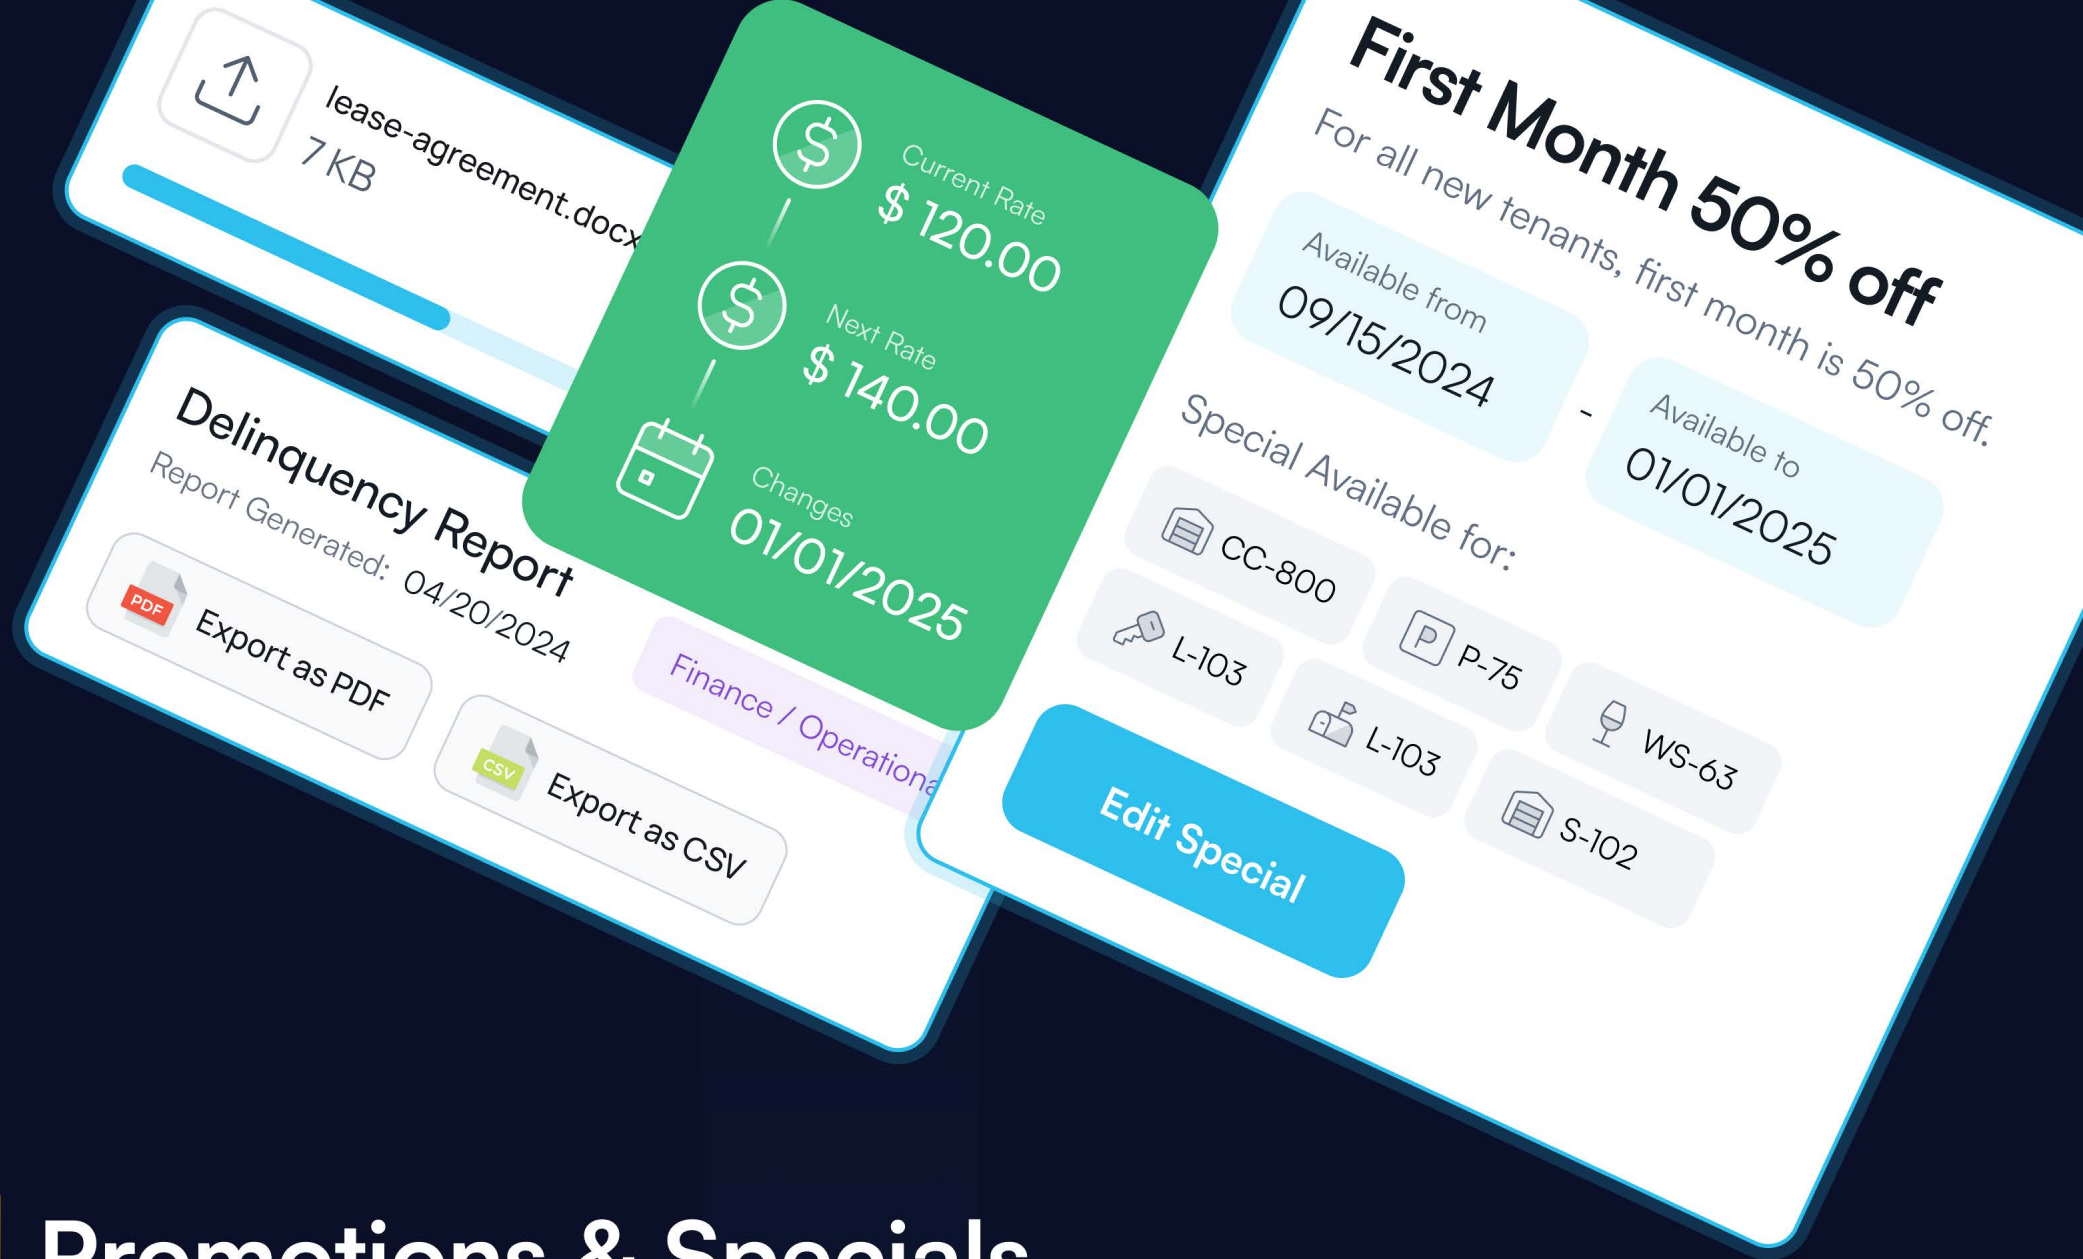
lease-agreement.docx
7 KB

Current Rate
$ 120.00
Next Rate
$ 140.00
Changes
01/01/2025

First Month 50% off
For all new tenants, first month is 50% off.
Available from
09/15/2024
-
Available to
01/01/2025
Special Available for:
CC-800
L-103
P-75
L-103
WS-63
S-102
Edit Special

Delinquency Report
Report Generated: 04/20/2024
PDF Export as PDF
CSV Export as CSV
Finance / Operationa

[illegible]